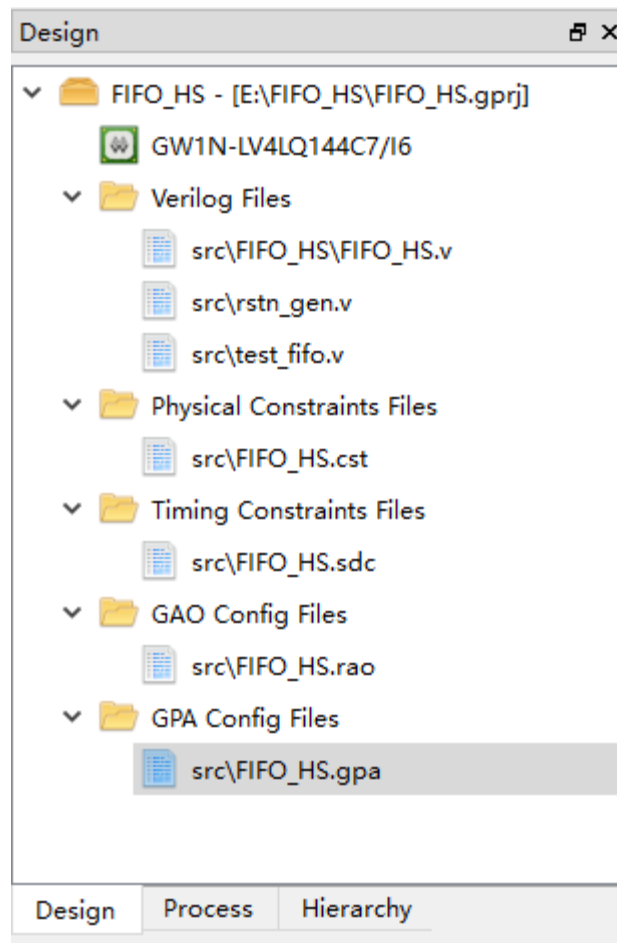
Design

FIFO_HS - [E:\FIFO_HS\FIFO_HS.gprj]

GW1N-LV4LQ144C7/I6

Verilog Files

src\FIFO_HS\FIFO_HS.v

src\rstn_gen.v

src\test_fifo.v

Physical Constraints Files

src\FIFO_HS.cst

Timing Constraints Files

src\FIFO_HS.sdc

GAO Config Files

src\FIFO_HS.rao

GPA Config Files

src\FIFO_HS.gpa

Design | Process | Hierarchy